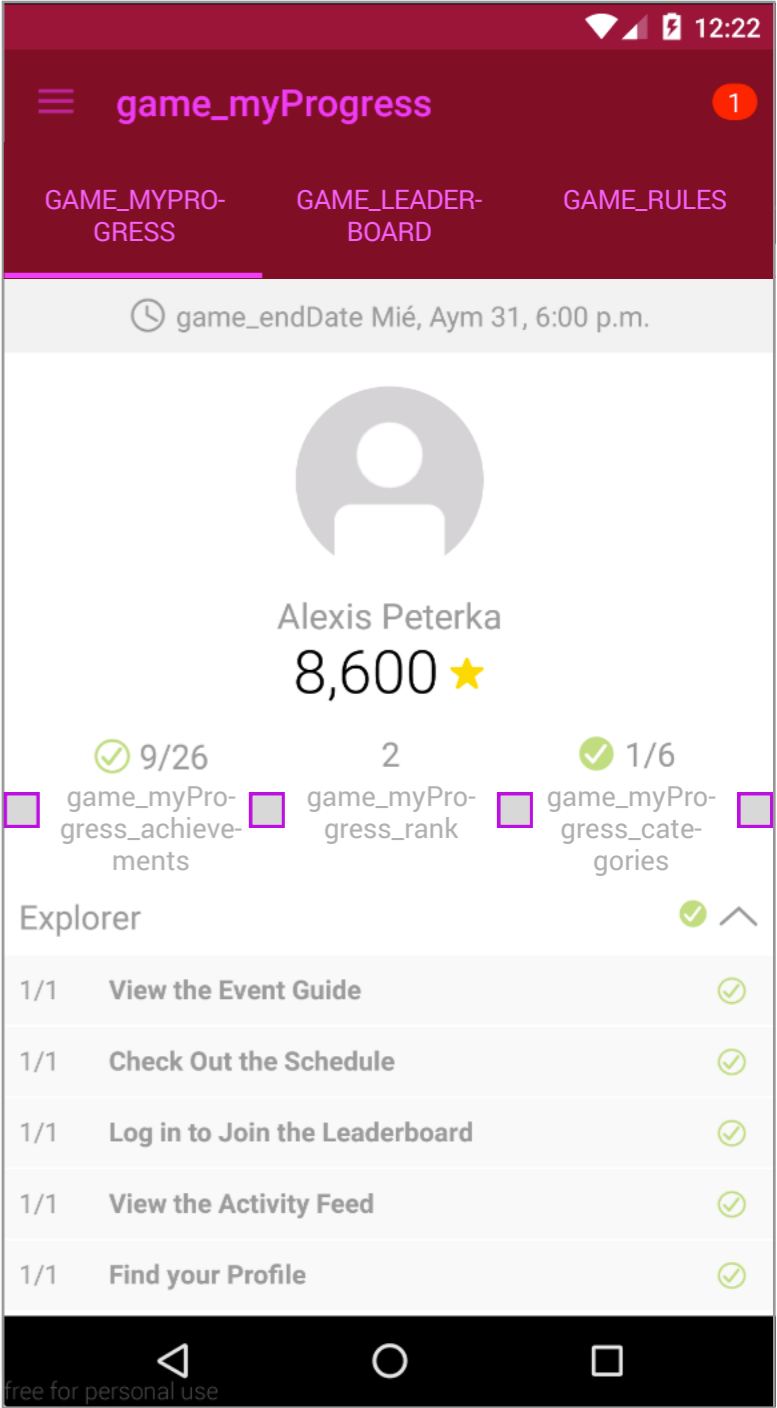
12:22

game_myProgress

1

GAME_MYPROGRESS

GAME_LEADERBOARD

GAME_RULES

game_endDate Mié, Aym 31, 6:00 p.m.

Alexis Peterka

8,600

9/26
game_myProgress_achievements

2
game_myProgress_rank

1/6
game_myProgress_categories

Explorer

1/1 View the Event Guide

1/1 Check Out the Schedule

1/1 Log in to Join the Leaderboard

1/1 View the Activity Feed

1/1 Find your Profile

free for personal use